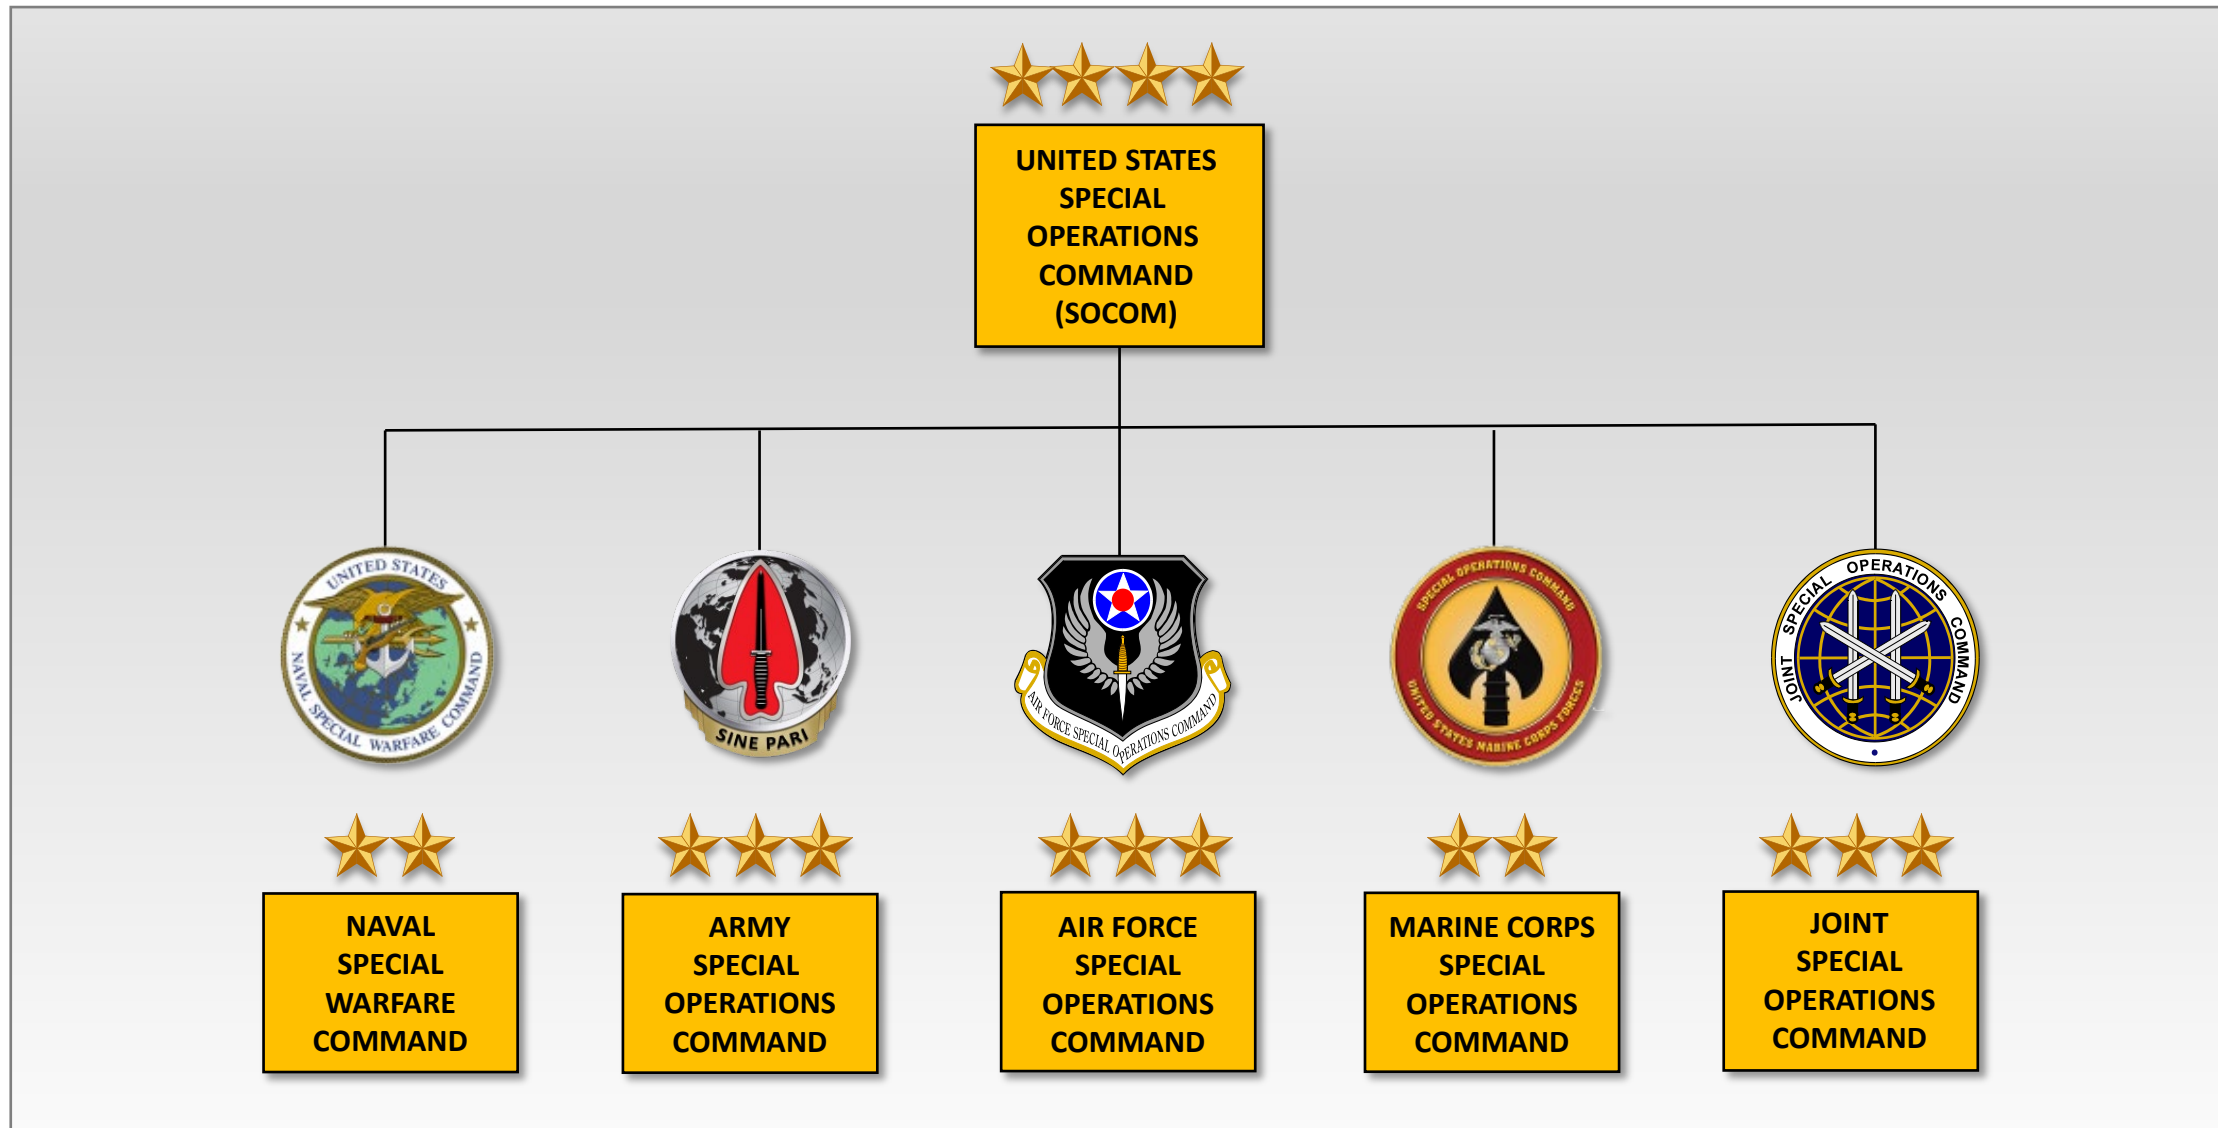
UNITED STATES SPECIAL OPERATIONS COMMAND (SOCOM)

UNITED STATES NAVAL SPECIAL WARFARE COMMAND

SINE PARI

AIR FORCE SPECIAL OPERATIONS COMMAND

SPECIAL OPERATIONS COMMAND UNITED STATES MARINE CORPS FORCES

JOINT SPECIAL OPERATIONS COMMAND

NAVAL SPECIAL WARFARE COMMAND

ARMY SPECIAL OPERATIONS COMMAND

AIR FORCE SPECIAL OPERATIONS COMMAND

MARINE CORPS SPECIAL OPERATIONS COMMAND

JOINT SPECIAL OPERATIONS COMMAND